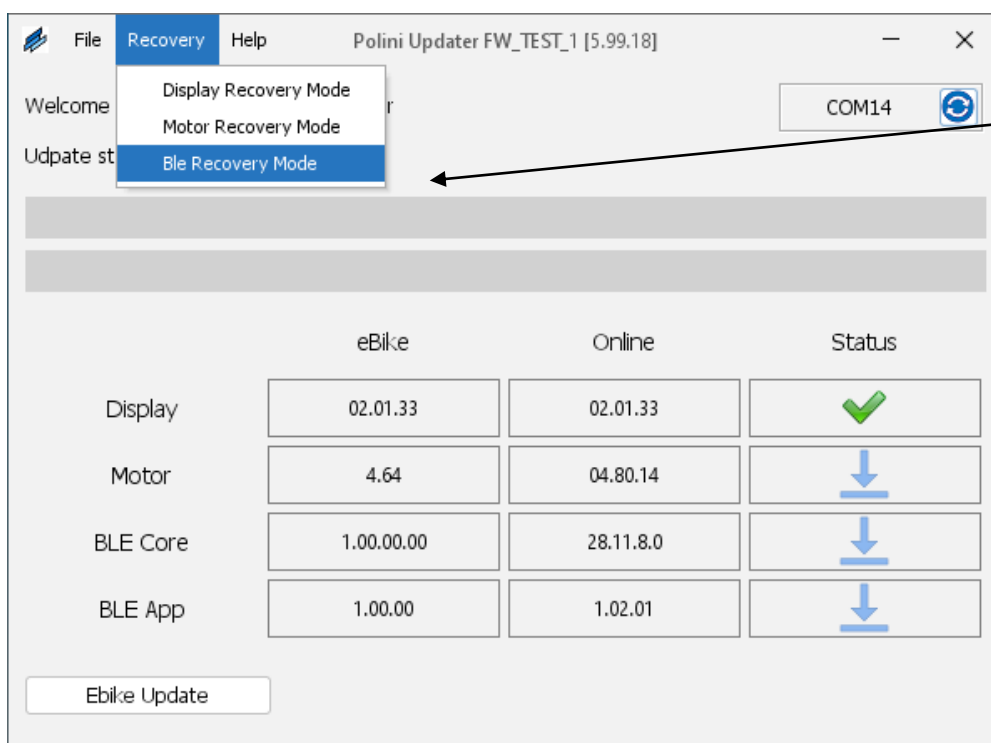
File Recovery Help Polini Updater FW_TEST_1 [5.99.18]

Display Recovery Mode
Motor Recovery Mode
Ble Recovery Mode

Welcome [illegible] r

Udpate st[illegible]

COM14

| | eBike | Online | Status |
|---|---|---|---|
| Display | 02.01.33 | 02.01.33 | |
| Motor | 4.64 | 04.80.14 | |
| BLE Core | 1.00.00.00 | 28.11.8.0 | |
| BLE App | 1.00.00 | 1.02.01 | |

Ebike Update